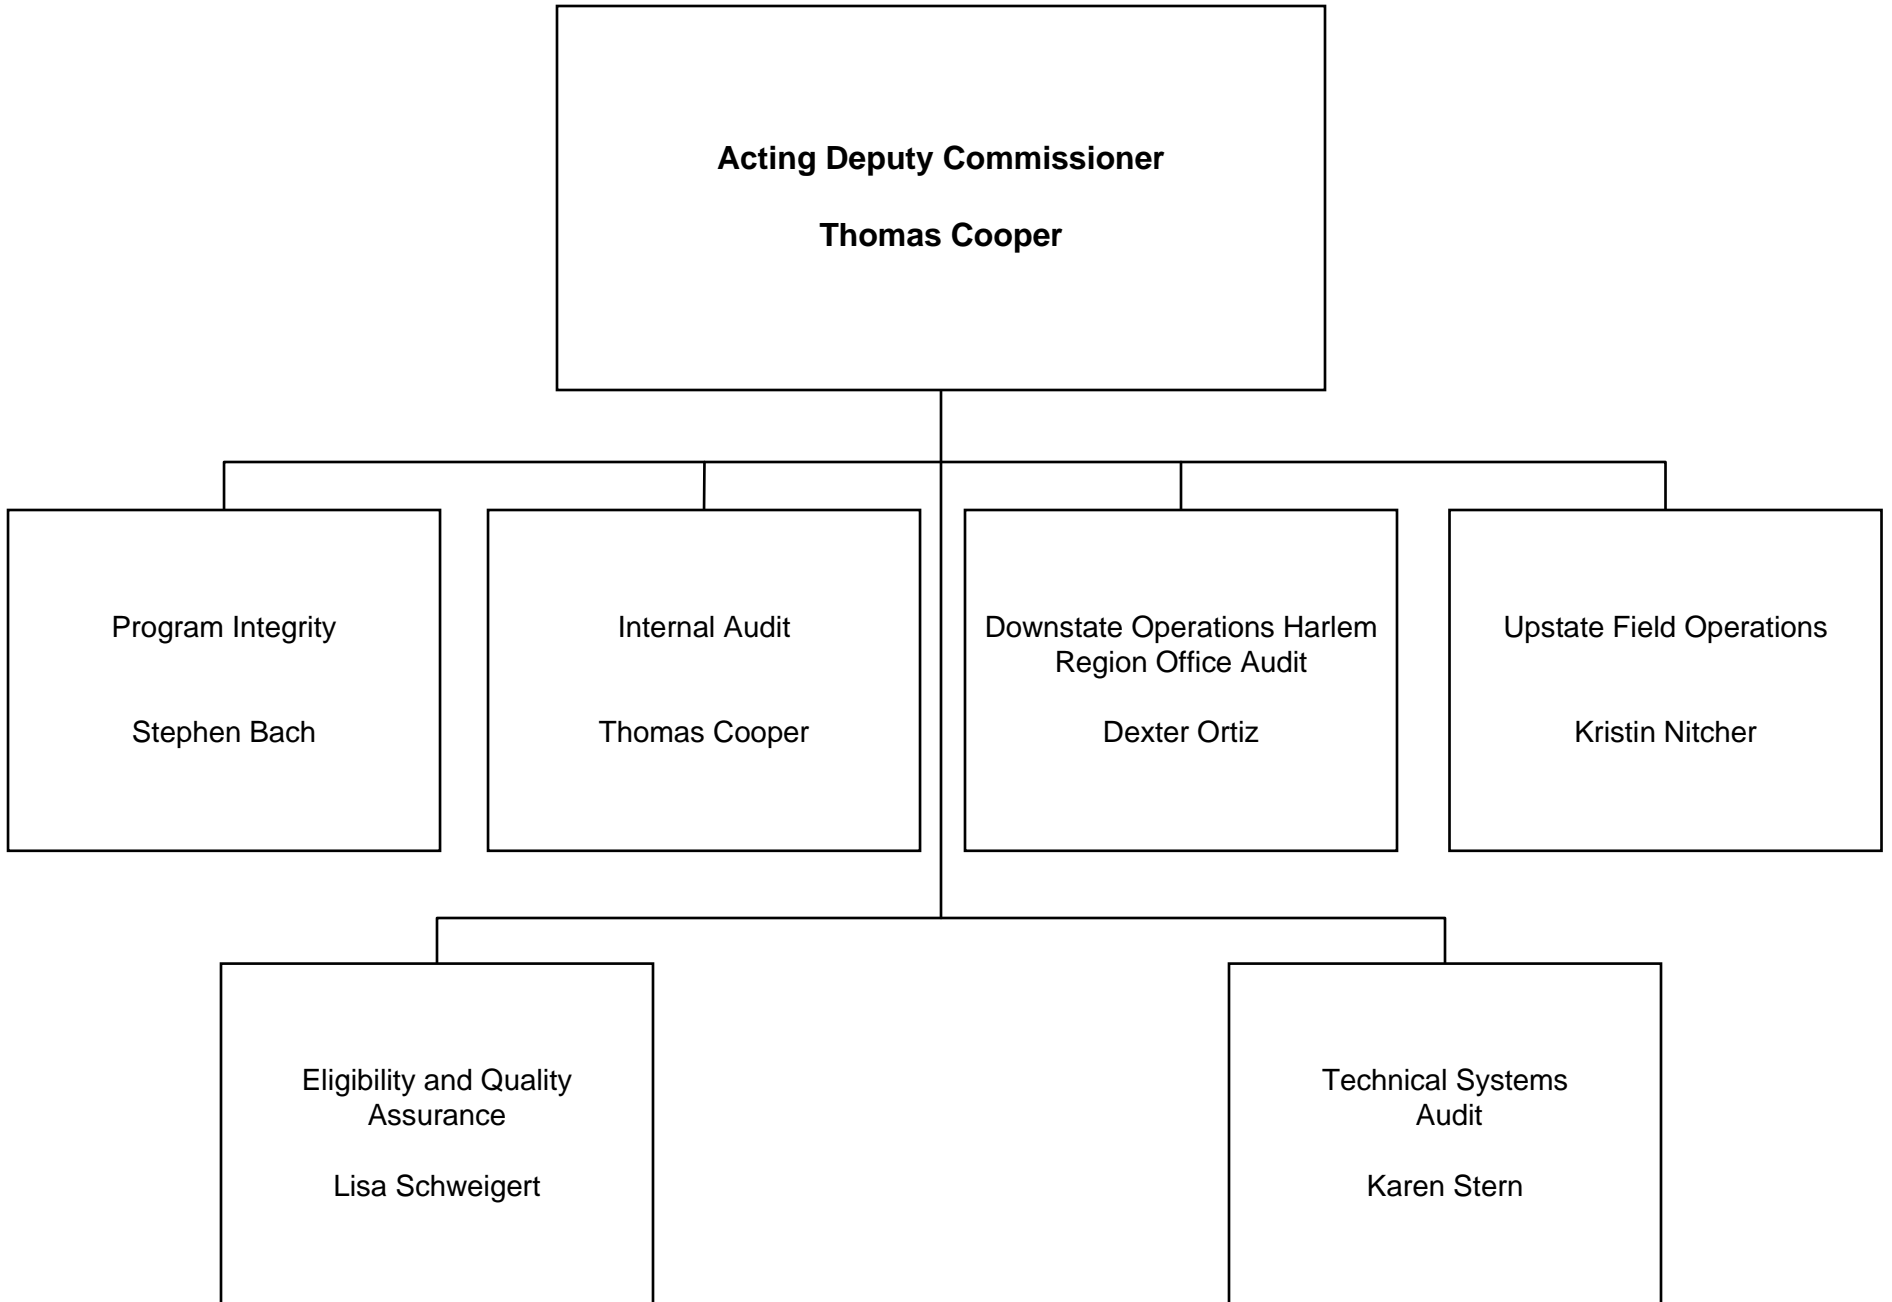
Acting Deputy Commissioner

Thomas Cooper

Program Integrity

Stephen Bach

Internal Audit

Thomas Cooper

Downstate Operations Harlem Region Office Audit

Dexter Ortiz

Upstate Field Operations

Kristin Nitcher

Eligibility and Quality Assurance

Lisa Schweigert

Technical Systems Audit

Karen Stern